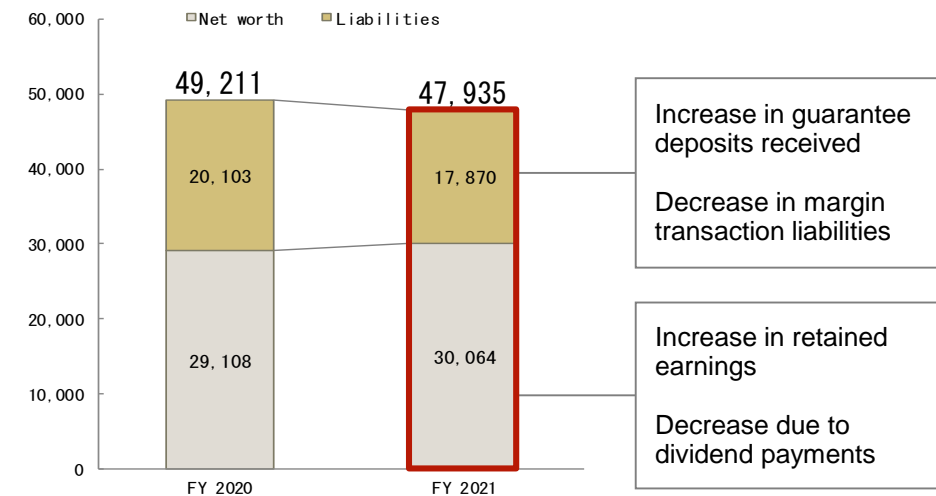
Net worth Liabilities

60,000
50,000
40,000
30,000
20,000
10,000
0

49,211
20,103
29,108
FY 2020

47,935
17,870
30,064
FY 2021

Increase in guarantee deposits received

Decrease in margin transaction liabilities

Increase in retained earnings

Decrease due to dividend payments